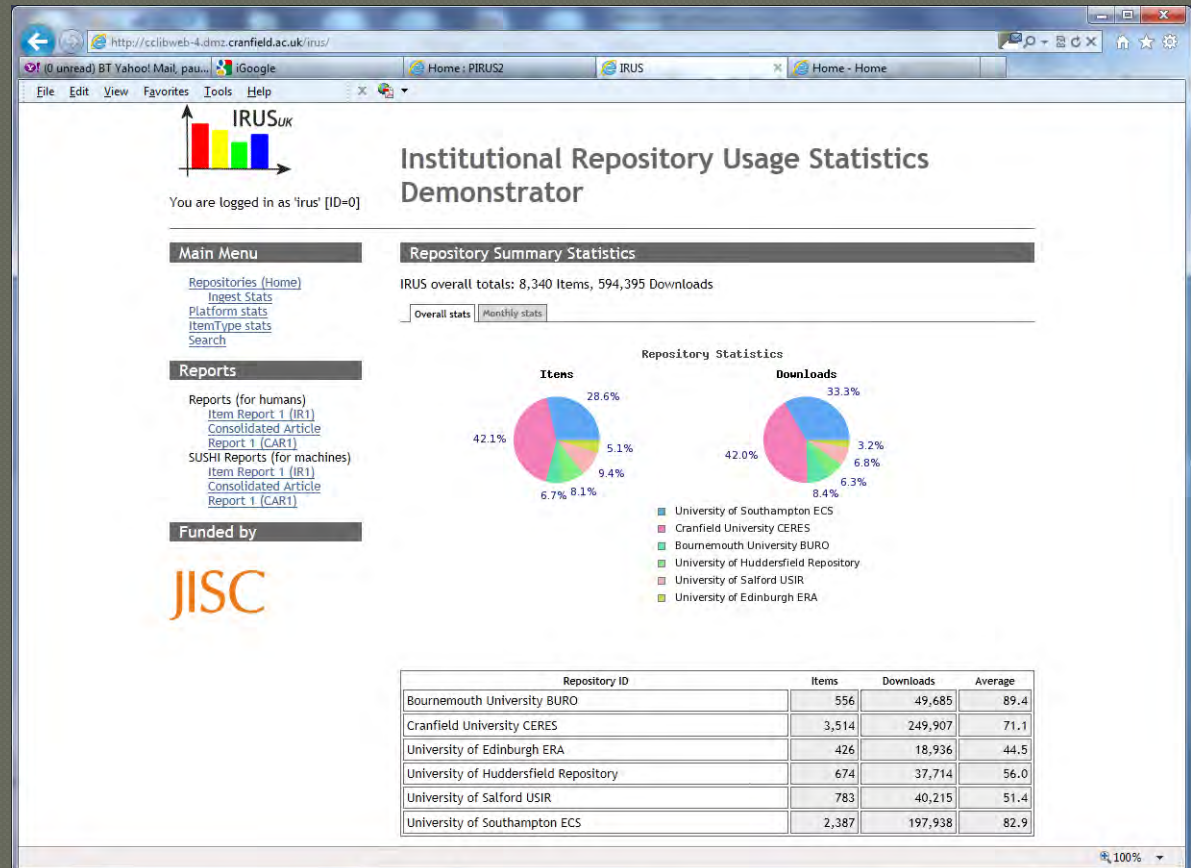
http://cclibweb-4.dmz.cranfield.ac.uk/irus/

(0 unread) BT Yahoo! Mail, pau... iGoogle Home : PIRUS2 IRUS Home - Home

File Edit View Favorites Tools Help

IRUS$_{UK}$

You are logged in as 'irus' [ID=0]

Institutional Repository Usage Statistics Demonstrator

Main Menu

Repositories (Home)
Ingest Stats
Platform stats
ItemType stats
Search

Reports

Reports (for humans)
Item Report 1 (IR1)
Consolidated Article Report 1 (CAR1)
SUSHI Reports (for machines)
Item Report 1 (IR1)
Consolidated Article Report 1 (CAR1)

Funded by

JISC

Repository Summary Statistics

IRUS overall totals: 8,340 Items, 594,395 Downloads

Overall stats Monthly stats

Repository Statistics

Items

28.6%
42.1%
5.1%
9.4%
6.7% 8.1%

Downloads

33.3%
42.0%
3.2%
6.8%
6.3%
8.4%

University of Southampton ECS
Cranfield University CERES
Bournemouth University BURO
University of Huddersfield Repository
University of Salford USIR
University of Edinburgh ERA

| Repository ID | Items | Downloads | Average |
|---|---|---|---|
| Bournemouth University BURO | 556 | 49,685 | 89.4 |
| Cranfield University CERES | 3,514 | 249,907 | 71.1 |
| University of Edinburgh ERA | 426 | 18,936 | 44.5 |
| University of Huddersfield Repository | 674 | 37,714 | 56.0 |
| University of Salford USIR | 783 | 40,215 | 51.4 |
| University of Southampton ECS | 2,387 | 197,938 | 82.9 |

100%